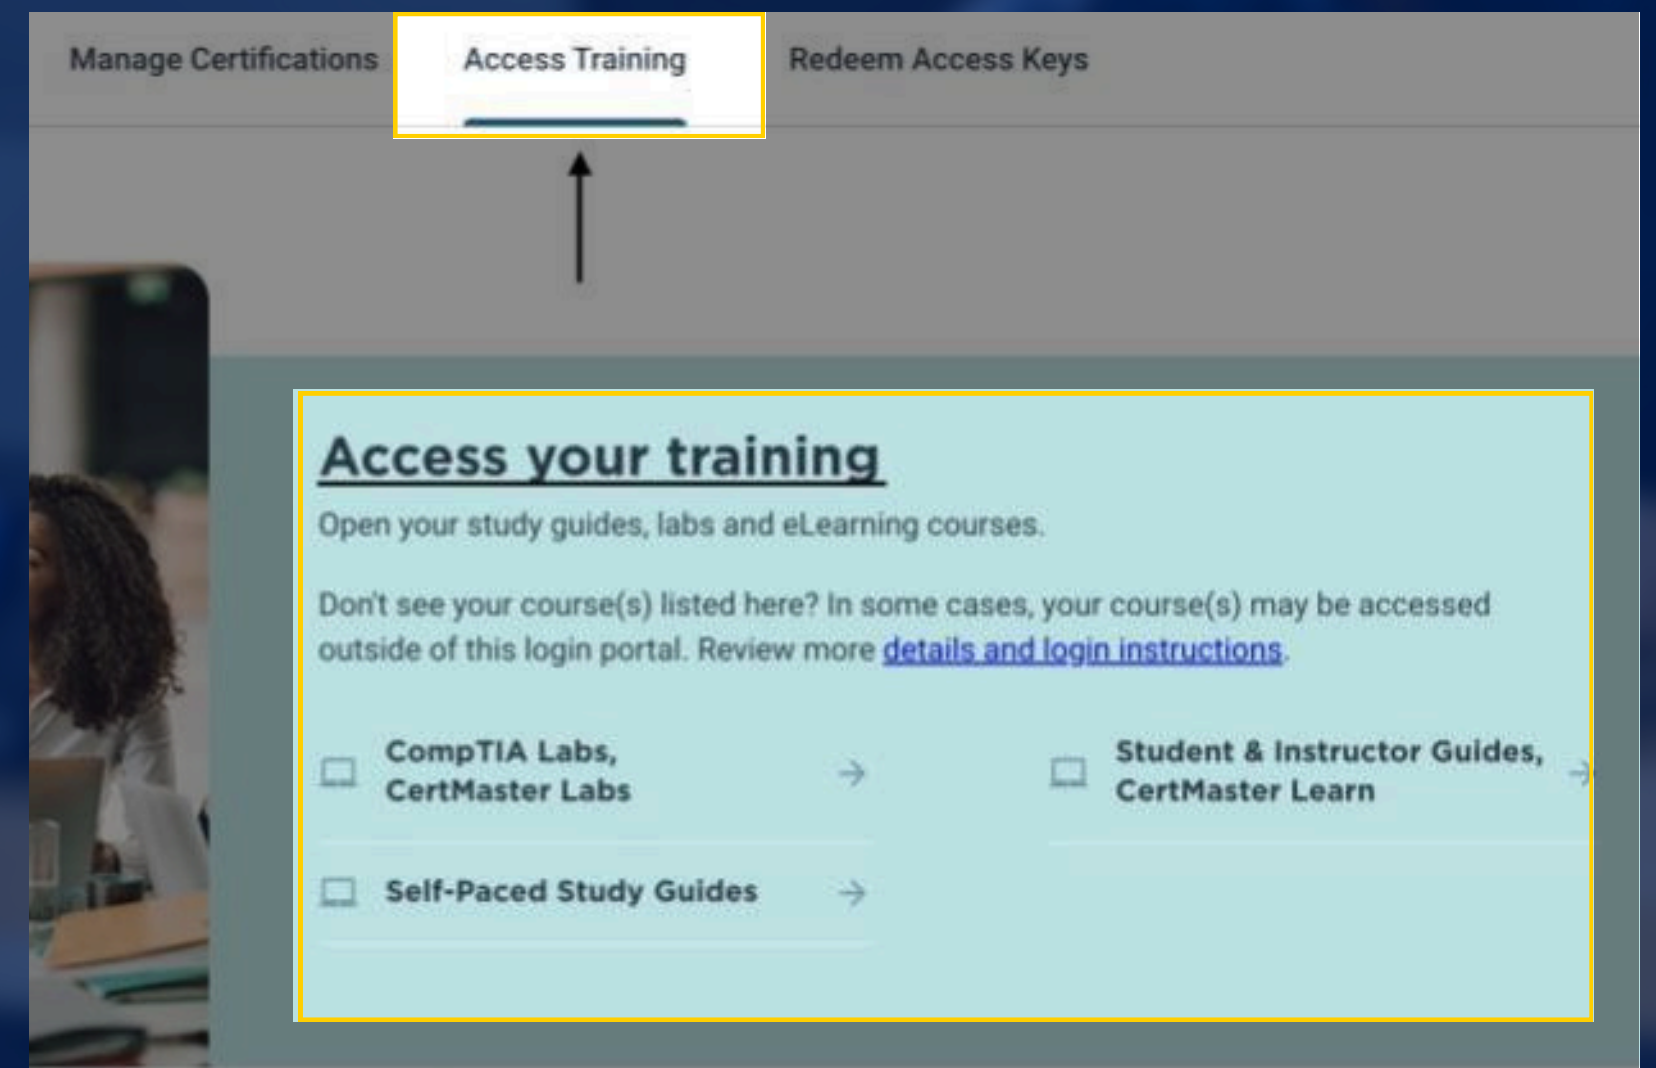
Manage Certifications | Access Training | Redeem Access Keys

Access your training

Open your study guides, labs and eLearning courses.

Don't see your course(s) listed here? In some cases, your course(s) may be accessed outside of this login portal. Review more details and login instructions.

CompTIA Labs, CertMaster Labs →

Student & Instructor Guides, CertMaster Learn →

Self-Paced Study Guides →